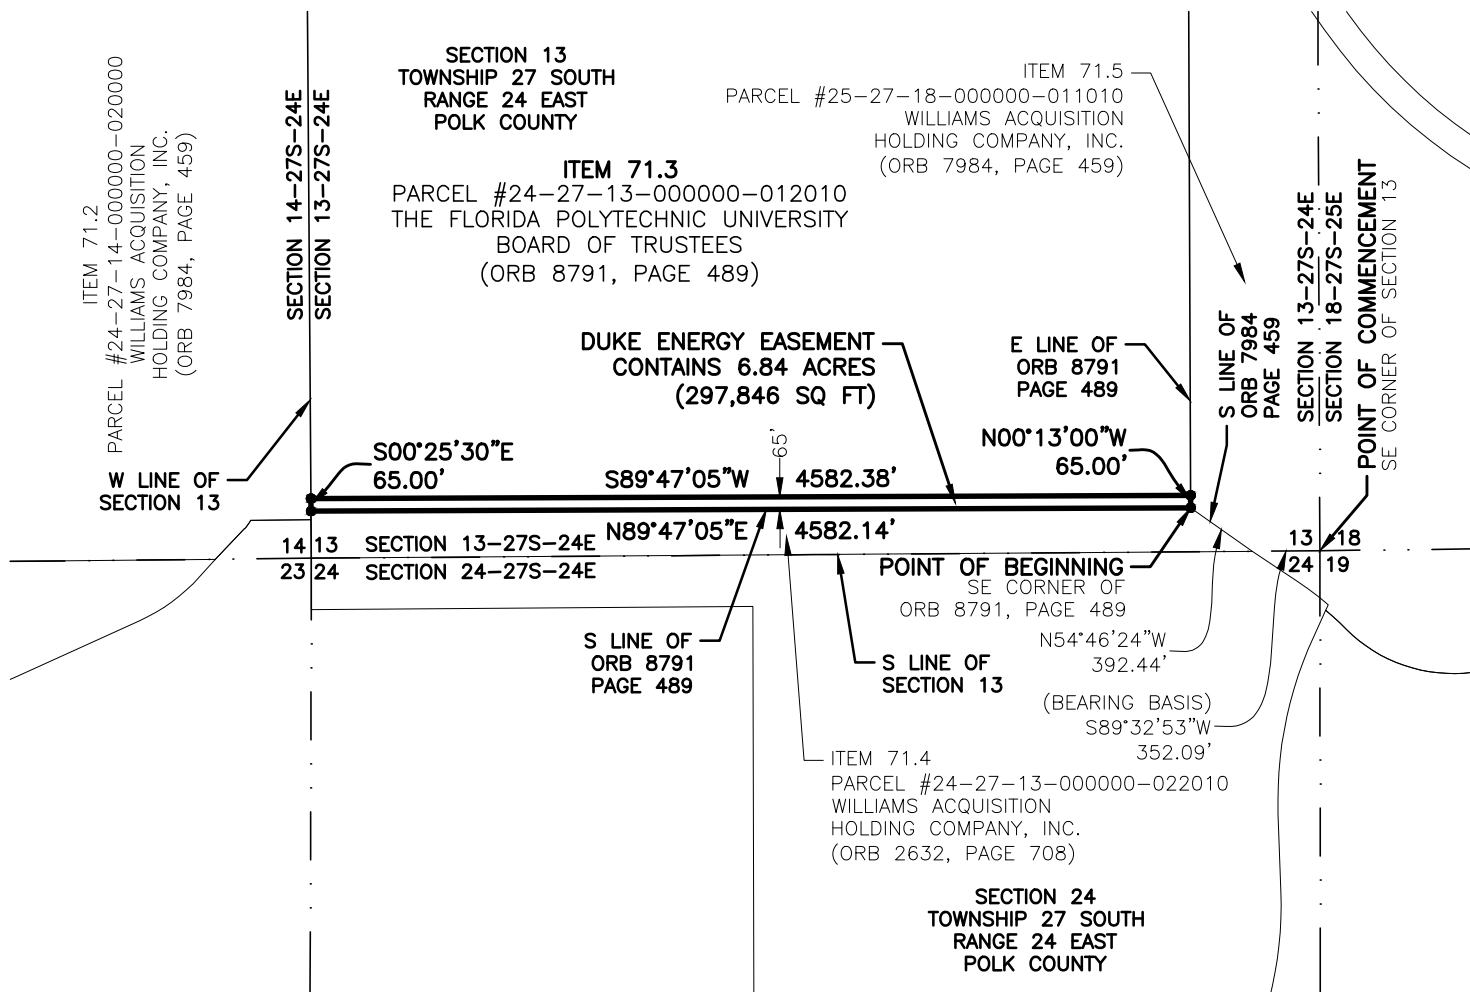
ITEM 71.2
PARCEL #24-27-14-000000-020000
WILLIAMS ACQUISITION
HOLDING COMPANY, INC.
(ORB 7984, PAGE 459)

SECTION 14-27S-24E
SECTION 13-27S-24E

SECTION 13
TOWNSHIP 27 SOUTH
RANGE 24 EAST
POLK COUNTY

ITEM 71.3
PARCEL #24-27-13-000000-012010
THE FLORIDA POLYTECHNIC UNIVERSITY
BOARD OF TRUSTEES
(ORB 8791, PAGE 489)

ITEM 71.5
PARCEL #25-27-18-000000-011010
WILLIAMS ACQUISITION
HOLDING COMPANY, INC.
(ORB 7984, PAGE 459)

DUKE ENERGY EASEMENT
CONTAINS 6.84 ACRES
(297,846 SQ FT)

E LINE OF
ORB 8791
PAGE 489

S LINE OF
ORB 7984
PAGE 459

SECTION 13-27S-24E
SECTION 18-27S-25E

POINT OF COMMENCEMENT
SE CORNER OF SECTION 13

W LINE OF
SECTION 13

S00°25'30"E
65.00'

65'

S89°47'05"W 4582.38'

N00°13'00"W
65.00'

N89°47'05"E 4582.14'

14 13 SECTION 13-27S-24E
23 24 SECTION 24-27S-24E

13 18
24 19

POINT OF BEGINNING
SE CORNER OF
ORB 8791, PAGE 489

N54°46'24"W
392.44'

S LINE OF
ORB 8791
PAGE 489

S LINE OF
SECTION 13

(BEARING BASIS)
S89°32'53"W
352.09'

ITEM 71.4
PARCEL #24-27-13-000000-022010
WILLIAMS ACQUISITION
HOLDING COMPANY, INC.
(ORB 2632, PAGE 708)

SECTION 24
TOWNSHIP 27 SOUTH
RANGE 24 EAST
POLK COUNTY